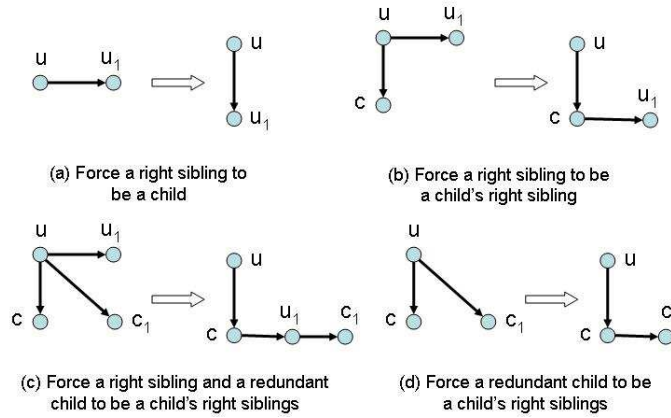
u $u_1$ u $u_1$

(a) Force a right sibling to be a child

u $u_1$ c u c $u_1$

(b) Force a right sibling to be a child's right sibling

u $u_1$ c $c_1$ u c $u_1$ $c_1$

(c) Force a right sibling and a redundant child to be a child's right siblings

u c $c_1$ u c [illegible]

(d) Force a redundant child to be a child's right siblings